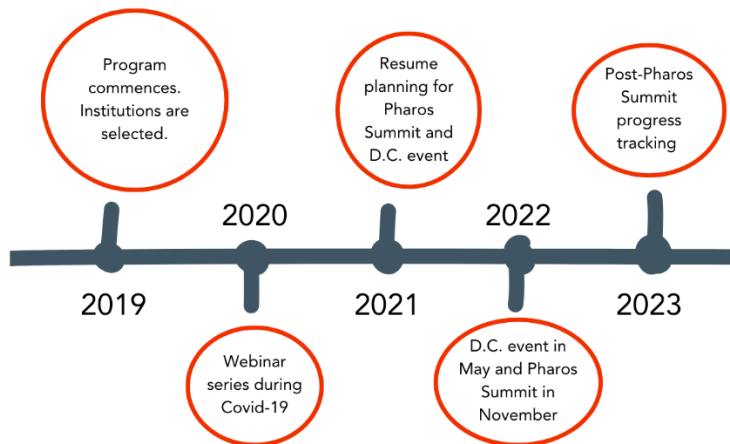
Program commences. Institutions are selected.

2019

2020

Webinar series during Covid-19

Resume planning for Pharos Summit and D.C. event

2021

2022

D.C. event in May and Pharos Summit in November

Post-Pharos Summit progress tracking

2023